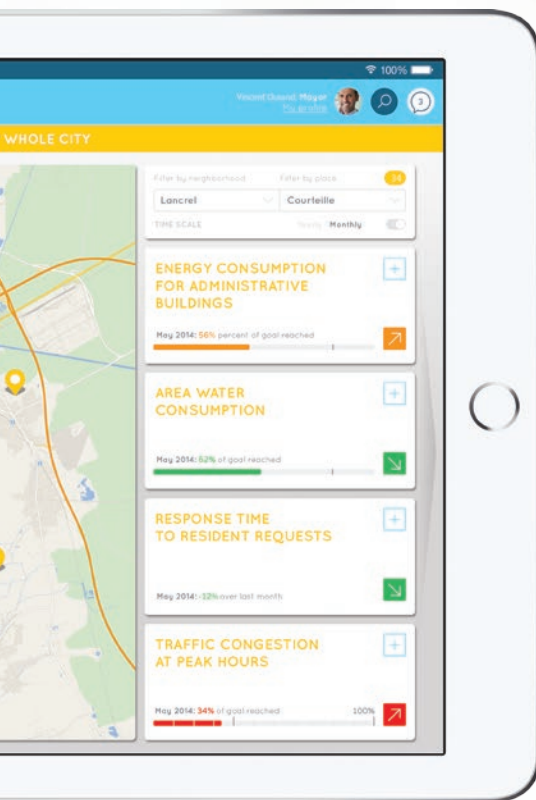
100%

Vincent Duval: Mayor
My profile

3

WHOLE CITY

Filter by neighborhood
Filter by place
34

Lancrel
Courteille

TIME SCALE
Yearly
Monthly

ENERGY CONSUMPTION FOR ADMINISTRATIVE BUILDINGS

+

May 2014: 56% percent of goal reached

AREA WATER CONSUMPTION

+

May 2014: 62% of goal reached

RESPONSE TIME TO RESIDENT REQUESTS

+

May 2014: -12% over last month

TRAFFIC CONGESTION AT PEAK HOURS

+

May 2014: 34% of goal reached
100%